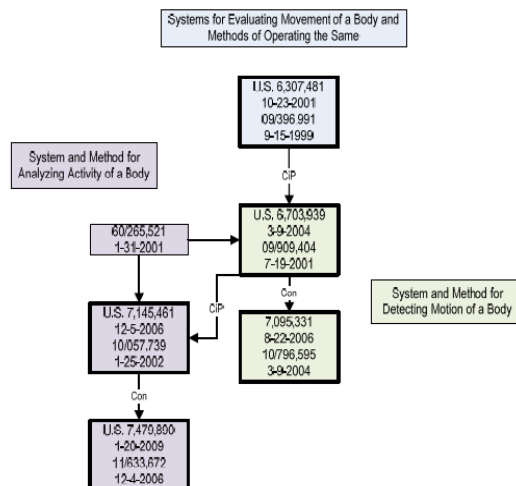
Systems for Evaluating Movement of a Body and Methods of Operating the Same

U.S. 6,307,481
10-23-2001
09/396,991
9-15-1999

CIP

System and Method for Analyzing Activity of a Body

60/265,521
1-31-2001

U.S. 6,703,939
3-9-2004
09/909,404
7-19-2001

CIP

Con

System and Method for Detecting Motion of a Body

U.S. 7,145,461
12-5-2006
10/057,739
1-25-2002

7,095,331
8-22-2006
10/796,595
3-9-2004

Con

U.S. 7,479,890
1-20-2009
11/633,672
12-4-2006